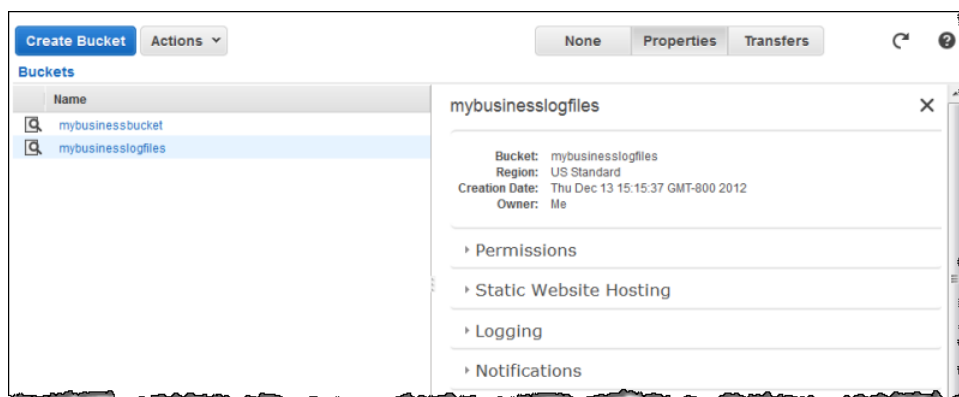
Create Bucket Actions

None Properties Transfers

Buckets

| Name |
|---|
| mybusinessbucket |
| mybusinesslogfiles |

mybusinesslogfiles ✕

Bucket: mybusinesslogfiles
Region: US Standard
Creation Date: Thu Dec 13 15:15:37 GMT-800 2012
Owner: Me

Permissions

Static Website Hosting

Logging

Notifications